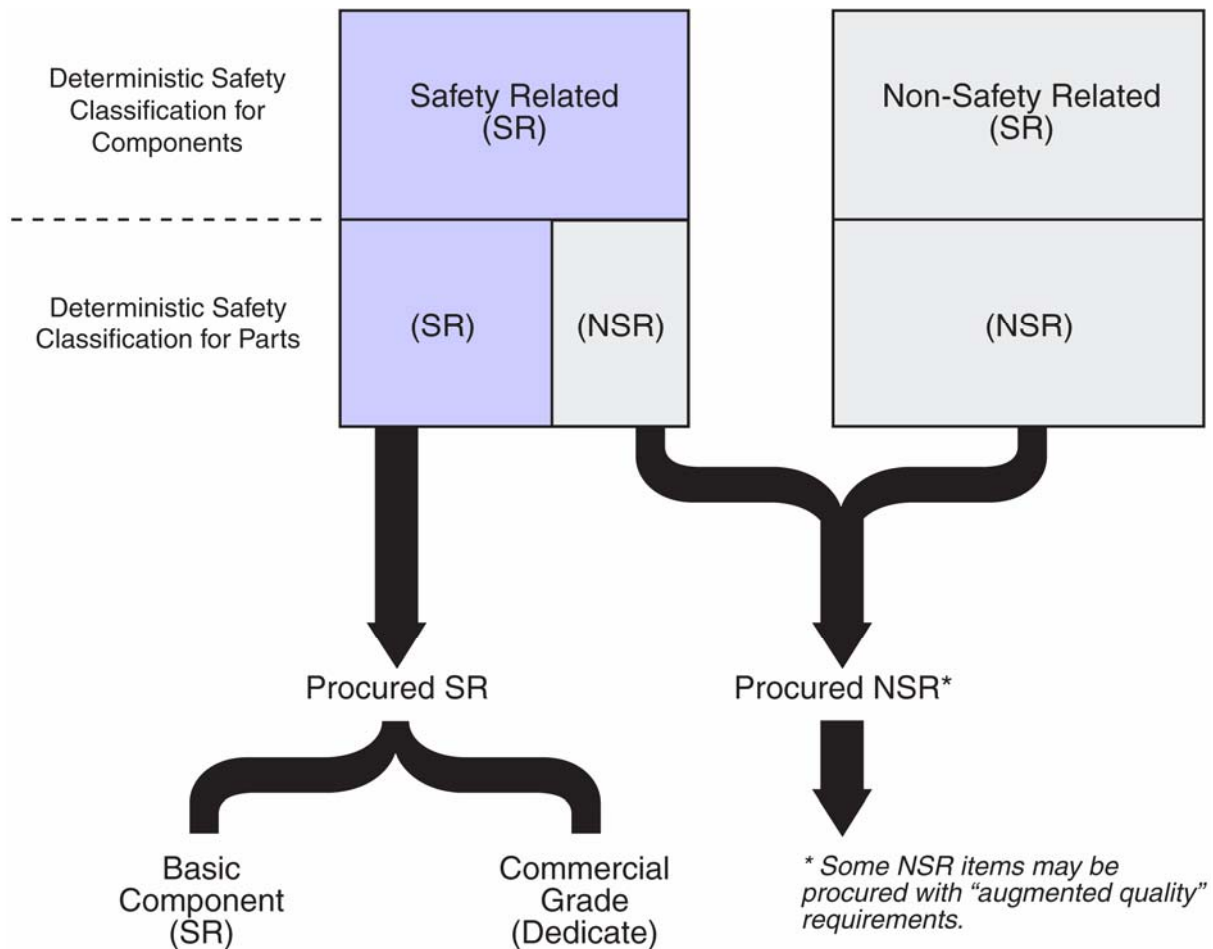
Deterministic Safety Classification for Components

Safety Related (SR)

Non-Safety Related (SR)

Deterministic Safety Classification for Parts

(SR)

(NSR)

(NSR)

Procured SR

Procured NSR*

Basic Component (SR)

Commercial Grade (Dedicate)

* Some NSR items may be procured with "augmented quality" requirements.